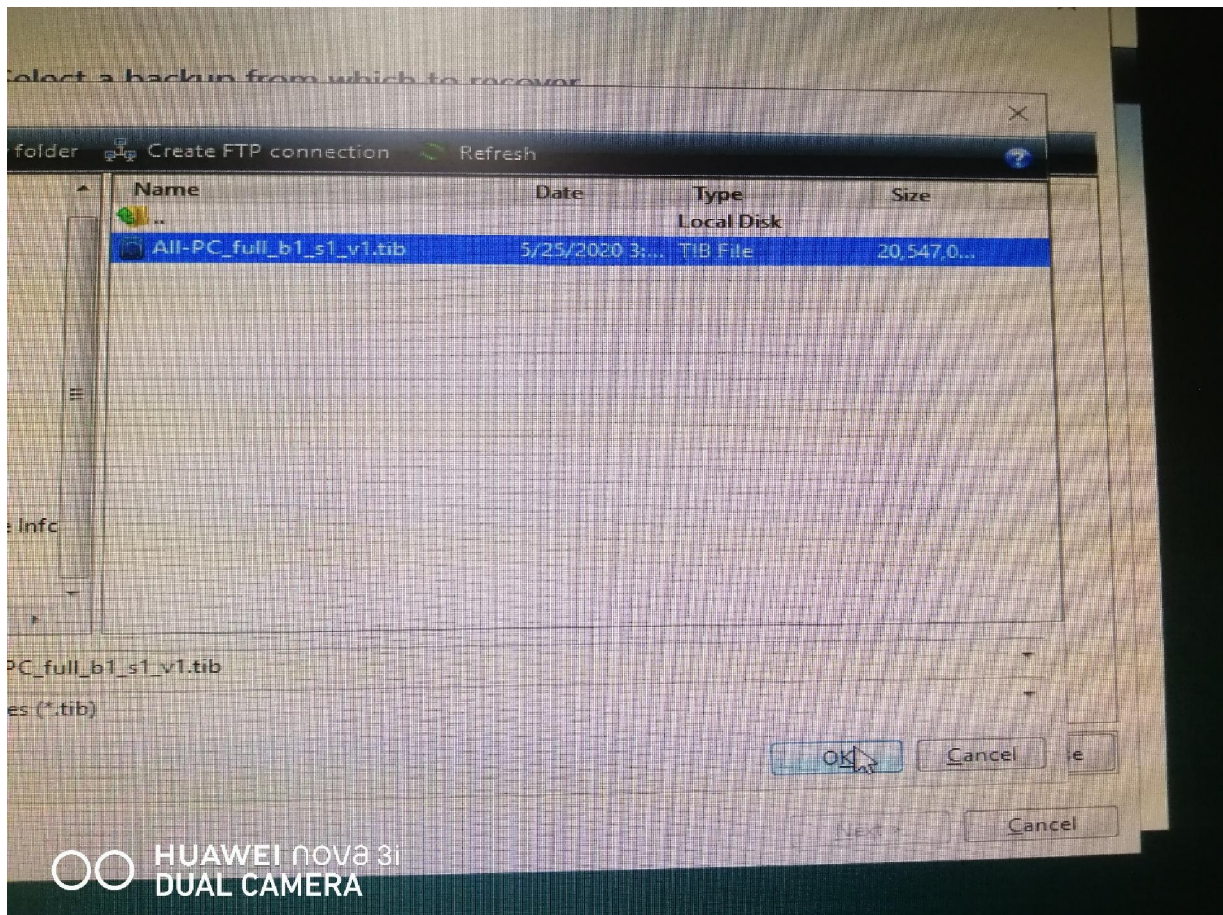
Select a backup from which to recover

folder Create FTP connection Refresh

| Name | Date | Type | Size |
|---|---|---|---|
| .. | | Local Disk | |
| All-PC_full_b1_s1_v1.tib | 5/25/2020 3:... | TIB File | 20,547,0... |

e Infc

PC_full_b1_s1_v1.tib

es (*.tib)

OK Cancel e

Next > Cancel

HUAWEI nova 3i
DUAL CAMERA